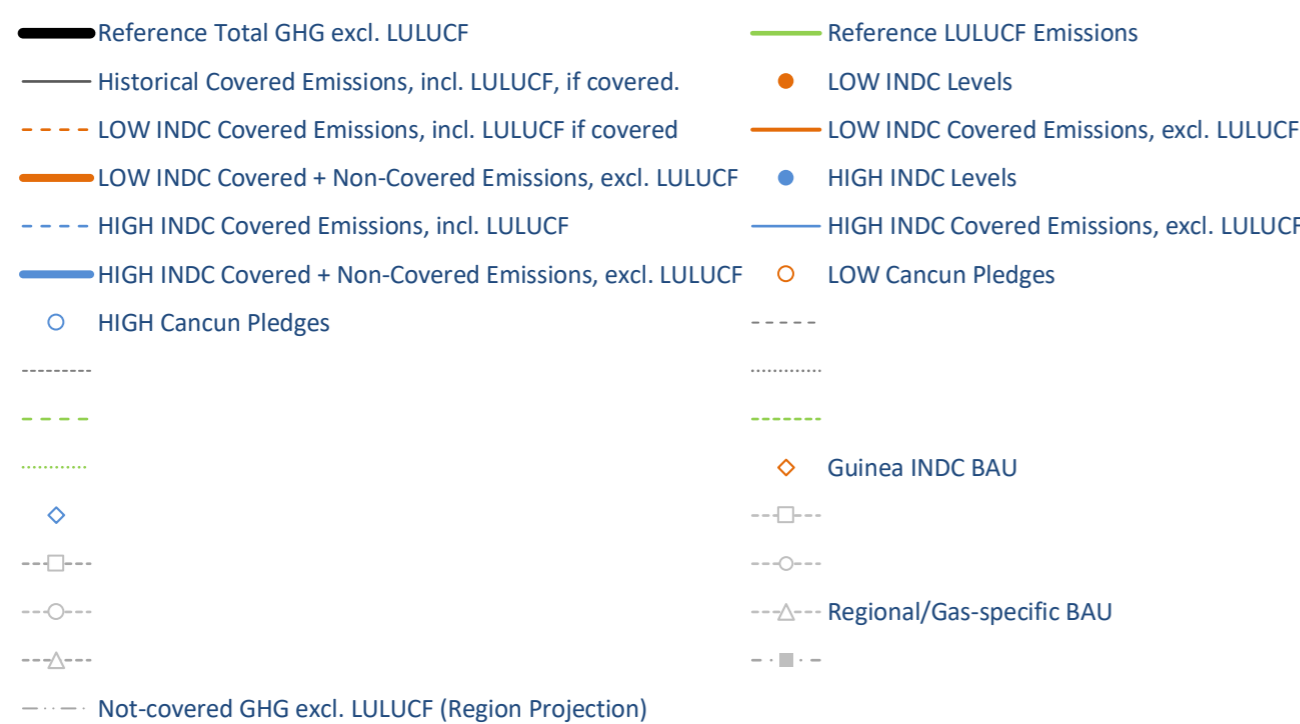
Reference Total GHG excl. LULUCF

Historical Covered Emissions, incl. LULUCF, if covered.

LOW INDC Covered Emissions, incl. LULUCF if covered

LOW INDC Covered + Non-Covered Emissions, excl. LULUCF

HIGH INDC Covered Emissions, incl. LULUCF

HIGH INDC Covered + Non-Covered Emissions, excl. LULUCF

HIGH Cancun Pledges

Not-covered GHG excl. LULUCF (Region Projection)

Reference LULUCF Emissions

LOW INDC Levels

LOW INDC Covered Emissions, excl. LULUCF

HIGH INDC Levels

HIGH INDC Covered Emissions, excl. LULUCF

LOW Cancun Pledges

Guinea INDC BAU

Regional/Gas-specific BAU